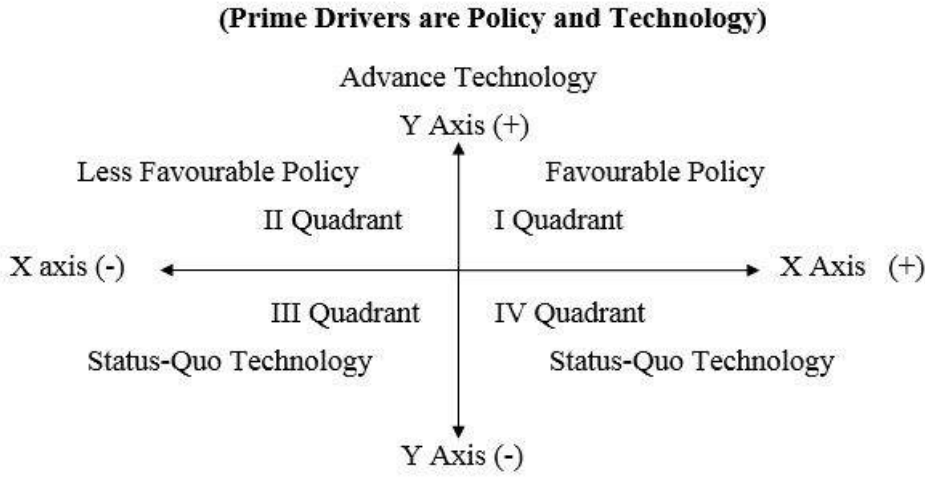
(Prime Drivers are Policy and Technology)

Advance Technology

Y Axis (+)

Less Favourable Policy

Favourable Policy

II Quadrant

I Quadrant

X axis (-)

X Axis (+)

III Quadrant

IV Quadrant

Status-Quo Technology

Status-Quo Technology

Y Axis (-)